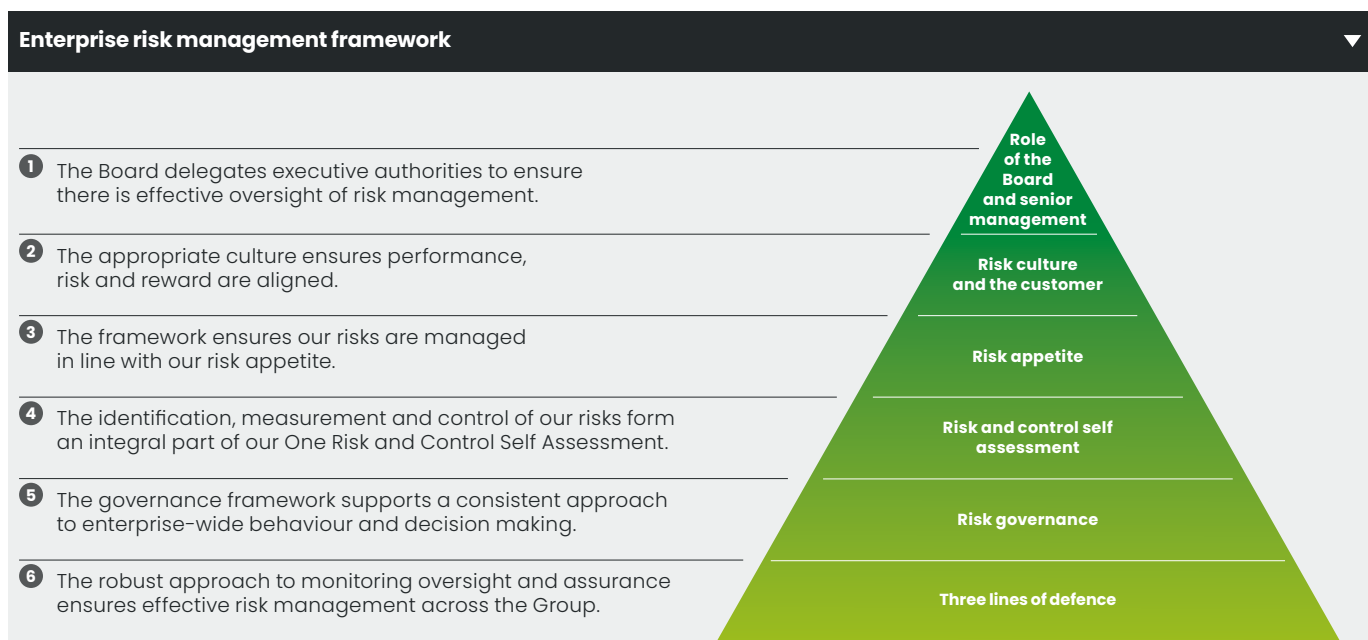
Enterprise risk management framework

1 The Board delegates executive authorities to ensure there is effective oversight of risk management.

2 The appropriate culture ensures performance, risk and reward are aligned.

3 The framework ensures our risks are managed in line with our risk appetite.

4 The identification, measurement and control of our risks form an integral part of our One Risk and Control Self Assessment.

5 The governance framework supports a consistent approach to enterprise-wide behaviour and decision making.

6 The robust approach to monitoring oversight and assurance ensures effective risk management across the Group.

Role of the Board and senior management

Risk culture and the customer

Risk appetite

Risk and control self assessment

Risk governance

Three lines of defence